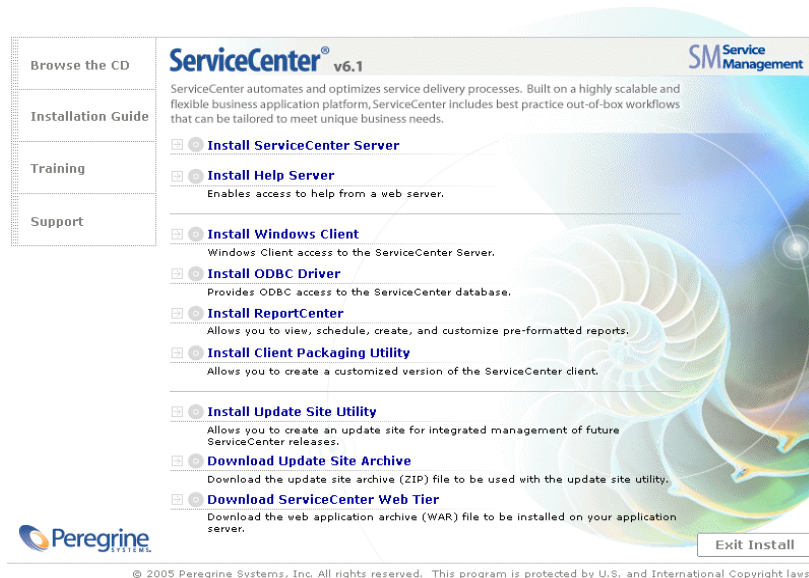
Browse the CD

Installation Guide

Training

Support

ServiceCenter® v6.1

SM Service Management

ServiceCenter automates and optimizes service delivery processes. Built on a highly scalable and flexible business application platform, ServiceCenter includes best practice out-of-box workflows that can be tailored to meet unique business needs.

Install ServiceCenter Server

Install Help Server
Enables access to help from a web server.

Install Windows Client
Windows Client access to the ServiceCenter Server.

Install ODBC Driver
Provides ODBC access to the ServiceCenter database.

Install ReportCenter
Allows you to view, schedule, create, and customize pre-formatted reports.

Install Client Packaging Utility
Allows you to create a customized version of the ServiceCenter client.

Install Update Site Utility
Allows you to create an update site for integrated management of future ServiceCenter releases.

Download Update Site Archive
Download the update site archive (ZIP) file to be used with the update site utility.

Download ServiceCenter Web Tier
Download the web application archive (WAR) file to be installed on your application server.

Peregrine SYSTEMS.

Exit Install

© 2005 Peregrine Systems, Inc. All rights reserved. This program is protected by U.S. and International Copyright laws